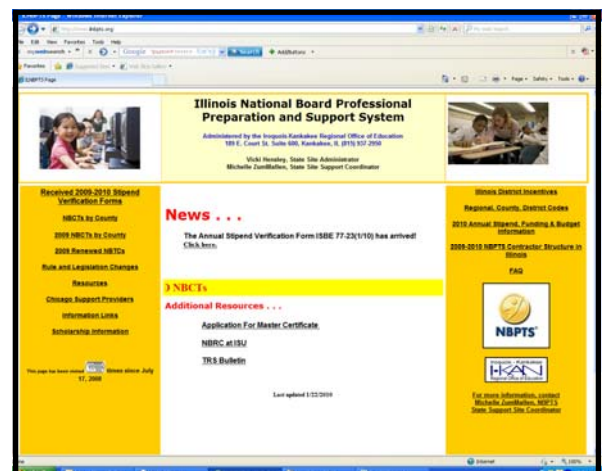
Illinois National Board Professional Preparation and Support System

Administered by the Iroquois Kankakee Regional Office of Education
189 E. Court St. Suite 600, Kankakee, IL (815) 937-2950

Vicki Hensley, State Site Administrator
Michelle ZumMallen, State Site Support Coordinator

Received 2009-2010 Stipend Verification Forms

NBCTs by County

2009 NBCTs by County

2009 Renewed NBTCs

Rule and Legislation Changes

Resources

Chicago Support Providers

Information Links

Scholarship Information

This page has been visited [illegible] times since July 17, 2008

News . . .

The Annual Stipend Verification Form ISBE 77-23(1/10) has arrived! Click here.

NBCTs

Additional Resources . . .

Application For Master Certificate

NBRC at ISU

TRS Bulletin

Last updated 1/22/2010

Illinois District Incentives

Regional, County, District Codes

2010 Annual Stipend, Funding & Budget Information

2009-2010 NBPTS Contractor Structure in Illinois

FAQ

NBPTS

IKAN

For more information, contact Michelle ZumMallen, NBPTS State Support Site Coordinator